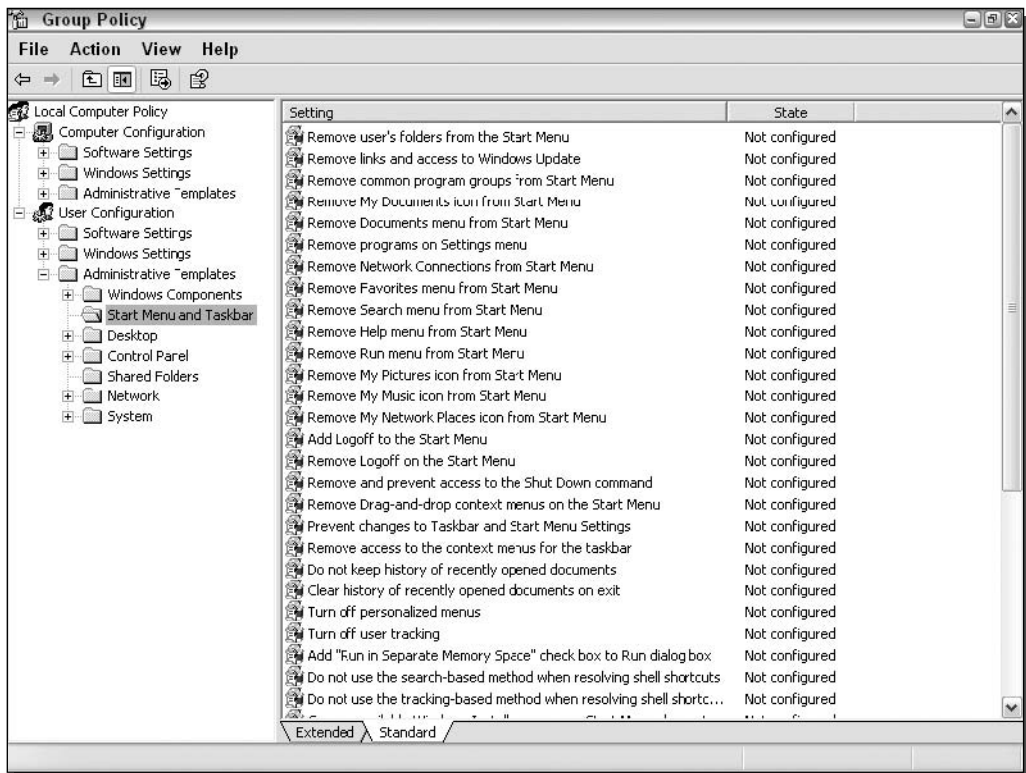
Group Policy

File Action View Help

Local Computer Policy
Computer Configuration
Software Settings
Windows Settings
Administrative Templates
User Configuration
Software Settings
Windows Settings
Administrative Templates
Windows Components
Start Menu and Taskbar
Desktop
Control Panel
Shared Folders
Network
System

| Setting | State |
|---|---|
| Remove user's folders from the Start Menu | Not configured |
| Remove links and access to Windows Update | Not configured |
| Remove common program groups from Start Menu | Not configured |
| Remove My Documents icon from Start Menu | Not configured |
| Remove Documents menu from Start Menu | Not configured |
| Remove programs on Settings menu | Not configured |
| Remove Network Connections from Start Menu | Not configured |
| Remove Favorites menu from Start Menu | Not configured |
| Remove Search menu from Start Menu | Not configured |
| Remove Help menu from Start Menu | Not configured |
| Remove Run menu from Start Menu | Not configured |
| Remove My Pictures icon from Start Menu | Not configured |
| Remove My Music icon from Start Menu | Not configured |
| Remove My Network Places icon from Start Menu | Not configured |
| Add Logoff to the Start Menu | Not configured |
| Remove Logoff on the Start Menu | Not configured |
| Remove and prevent access to the Shut Down command | Not configured |
| Remove Drag-and-drop context menus on the Start Menu | Not configured |
| Prevent changes to Taskbar and Start Menu Settings | Not configured |
| Remove access to the context menus for the taskbar | Not configured |
| Do not keep history of recently opened documents | Not configured |
| Clear history of recently opened documents on exit | Not configured |
| Turn off personalized menus | Not configured |
| Turn off user tracking | Not configured |
| Add "Run in Separate Memory Space" check box to Run dialog box | Not configured |
| Do not use the search-based method when resolving shell shortcuts | Not configured |
| Do not use the tracking-based method when resolving shell shortc... | Not configured |
| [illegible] | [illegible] |

Extended Standard